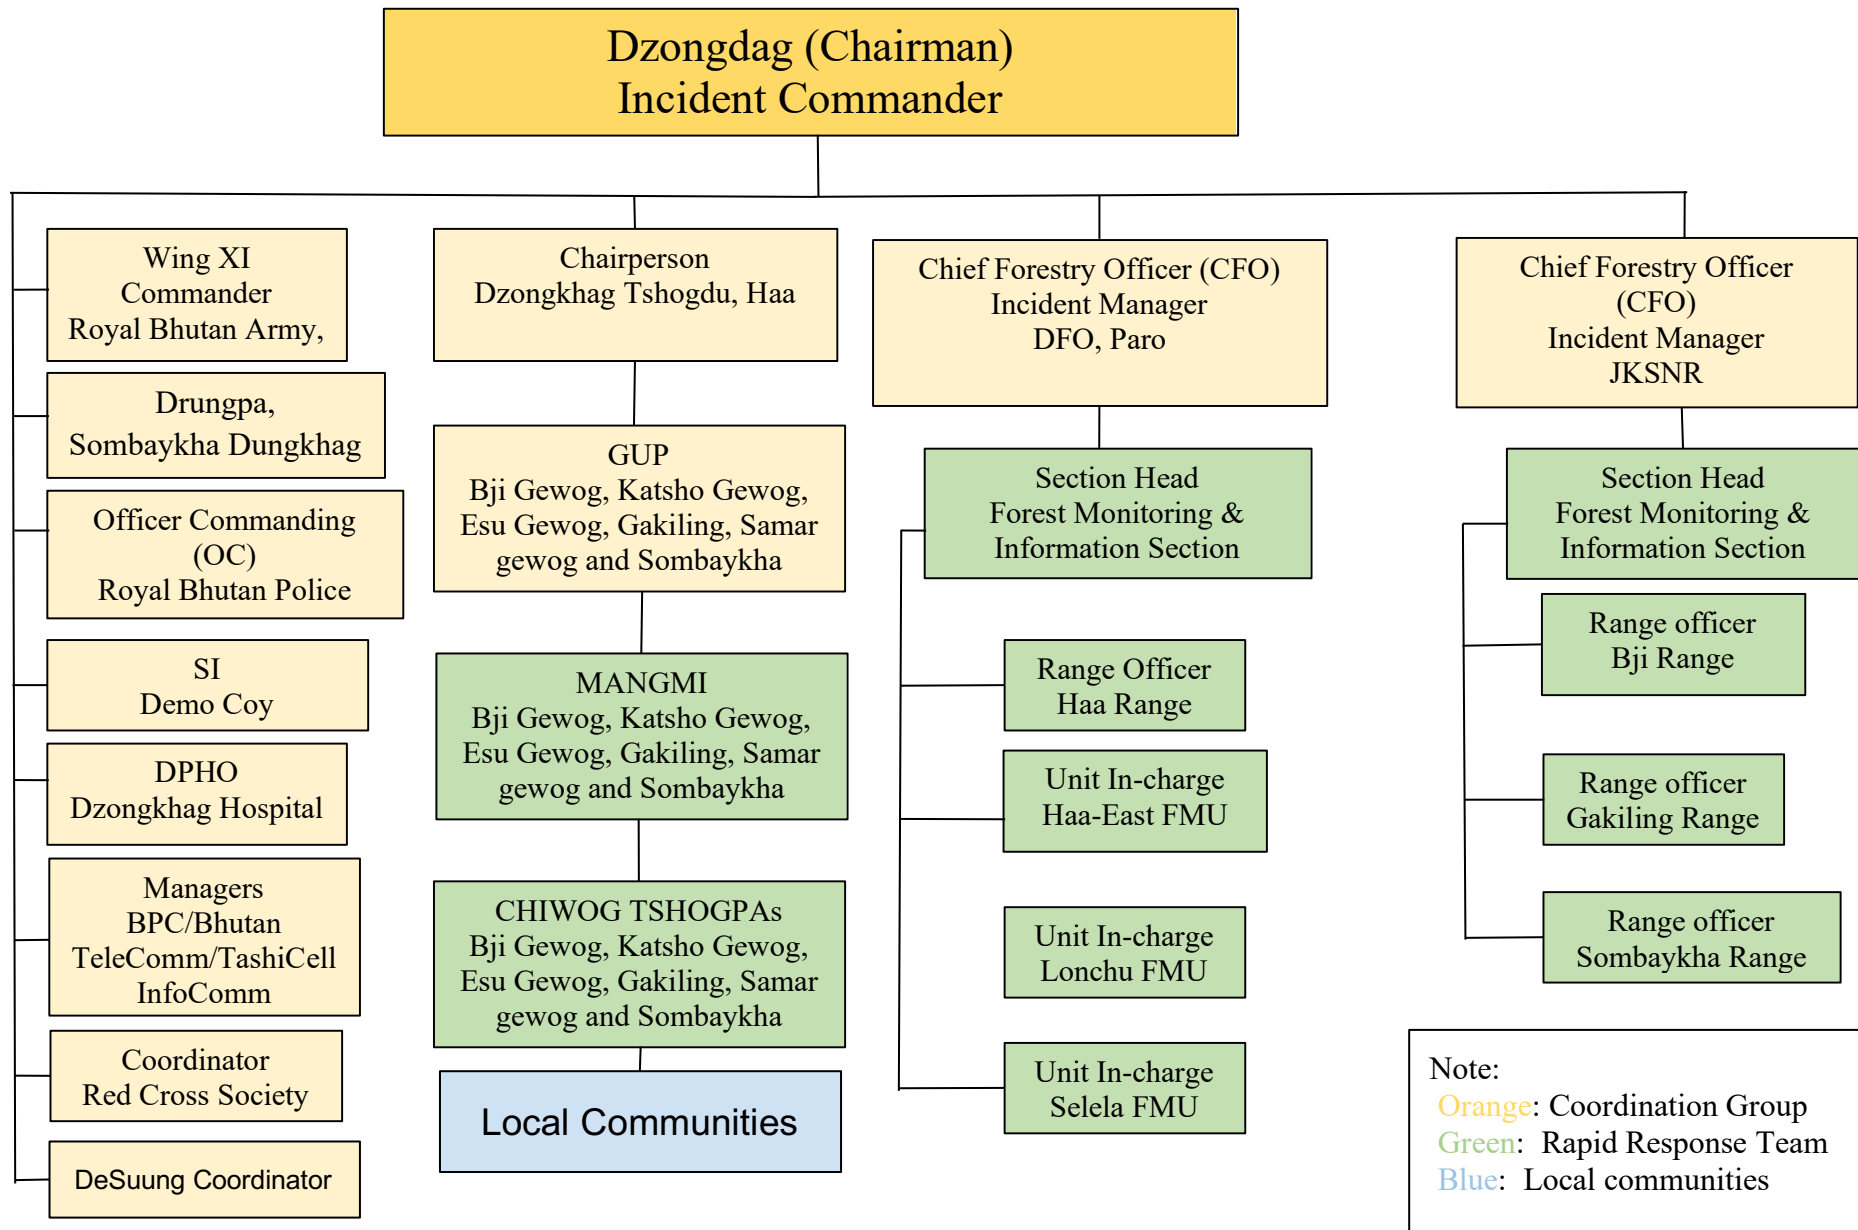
Dzongdag (Chairman)
Incident Commander

Wing XI
Commander
Royal Bhutan Army,

Drungpa,
Sombaykha Dungkhag

Officer Commanding
(OC)
Royal Bhutan Police

SI
Demo Coy

DPHO
Dzongkhag Hospital

Managers
BPC/Bhutan
TeleComm/TashiCell
InfoComm

Coordinator
Red Cross Society

DeSuung Coordinator

Chairperson
Dzongkhag Tshogdu, Haa

GUP
Bji Gewog, Katsho Gewog,
Esu Gewog, Gakiling, Samar
gewog and Sombaykha

MANGMI
Bji Gewog, Katsho Gewog,
Esu Gewog, Gakiling, Samar
gewog and Sombaykha

CHIWOG TSHOGPAs
Bji Gewog, Katsho Gewog,
Esu Gewog, Gakiling, Samar
gewog and Sombaykha

Local Communities

Chief Forestry Officer (CFO)
Incident Manager
DFO, Paro

Section Head
Forest Monitoring &
Information Section

Range Officer
Haa Range

Unit In-charge
Haa-East FMU

Unit In-charge
Lonchu FMU

Unit In-charge
Selela FMU

Chief Forestry Officer
(CFO)
Incident Manager
JKSNR

Section Head
Forest Monitoring &
Information Section

Range officer
Bji Range

Range officer
Gakiling Range

Range officer
Sombaykha Range

Note:
Orange: Coordination Group
Green: Rapid Response Team
Blue: Local communities